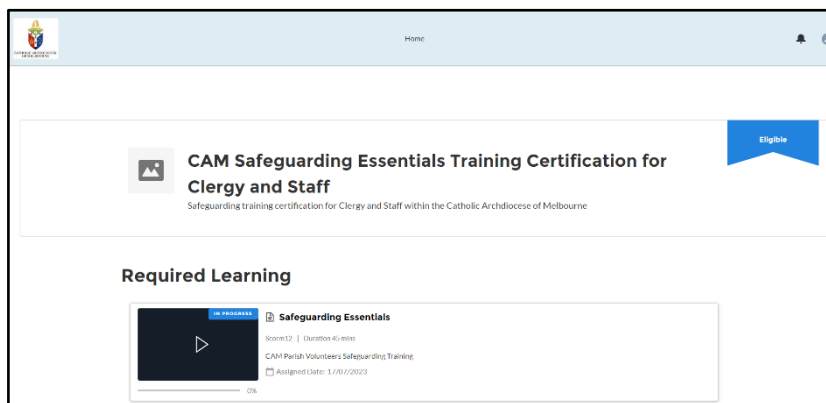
Home

Eligible

CAM Safeguarding Essentials Training Certification for Clergy and Staff

Safeguarding training certification for Clergy and Staff within the Catholic Archdiocese of Melbourne

Required Learning

IN PROGRESS

Safeguarding Essentials

Scorm12 | Duration 45 mins

CAM Parish Volunteers Safeguarding Training

Assigned Date: 17/07/2023

0%